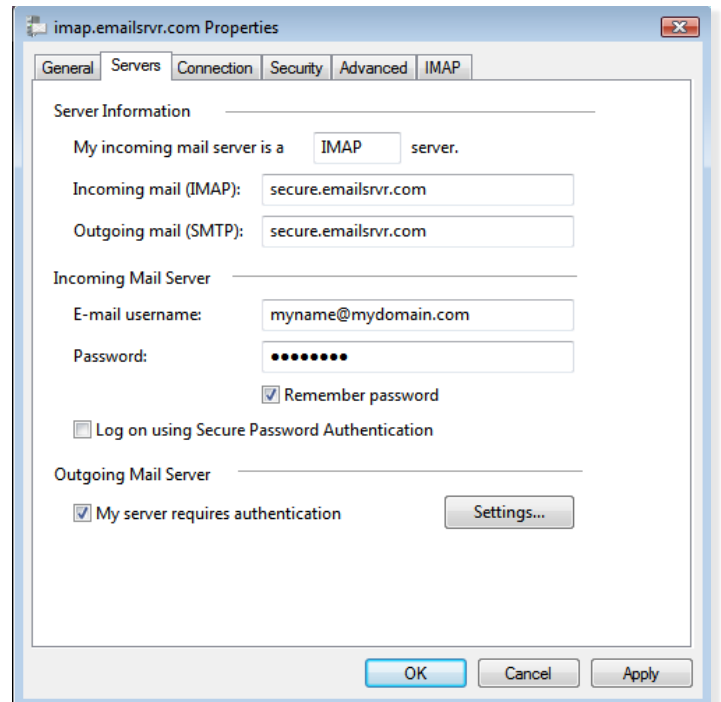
imap.emailsrvr.com Properties

General | Servers | Connection | Security | Advanced | IMAP

Server Information

My incoming mail server is a IMAP server.

Incoming mail (IMAP): secure.emailsrvr.com

Outgoing mail (SMTP): secure.emailsrvr.com

Incoming Mail Server

E-mail username: myname@mydomain.com

Password: ••••••••

Remember password

Log on using Secure Password Authentication

Outgoing Mail Server

My server requires authentication

Settings...

OK Cancel Apply